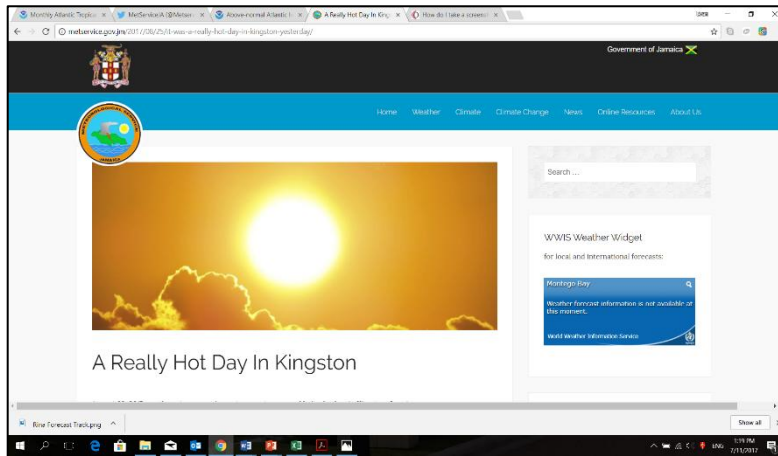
Monthly Atlantic Tropica ×
MetServiceJA (@Meteo ×
Above-normal Atlantic h ×
A Really Hot Day In King ×
How do I take a screensh ×

metservice.gov.jm/2017/08/25/it-was-a-really-hot-day-in-kingston-yesterday/

Government of Jamaica

Home Weather Climate Climate Change News Online Resources About Us

Search ...

WWIS Weather Widget

for local and international forecasts:

Montego Bay

Weather forecast information is not available at this moment.

World Weather Information Service

A Really Hot Day In Kingston

Rina Forecast Track.png

Show all

1:19 PM
ENG
7/11/2017